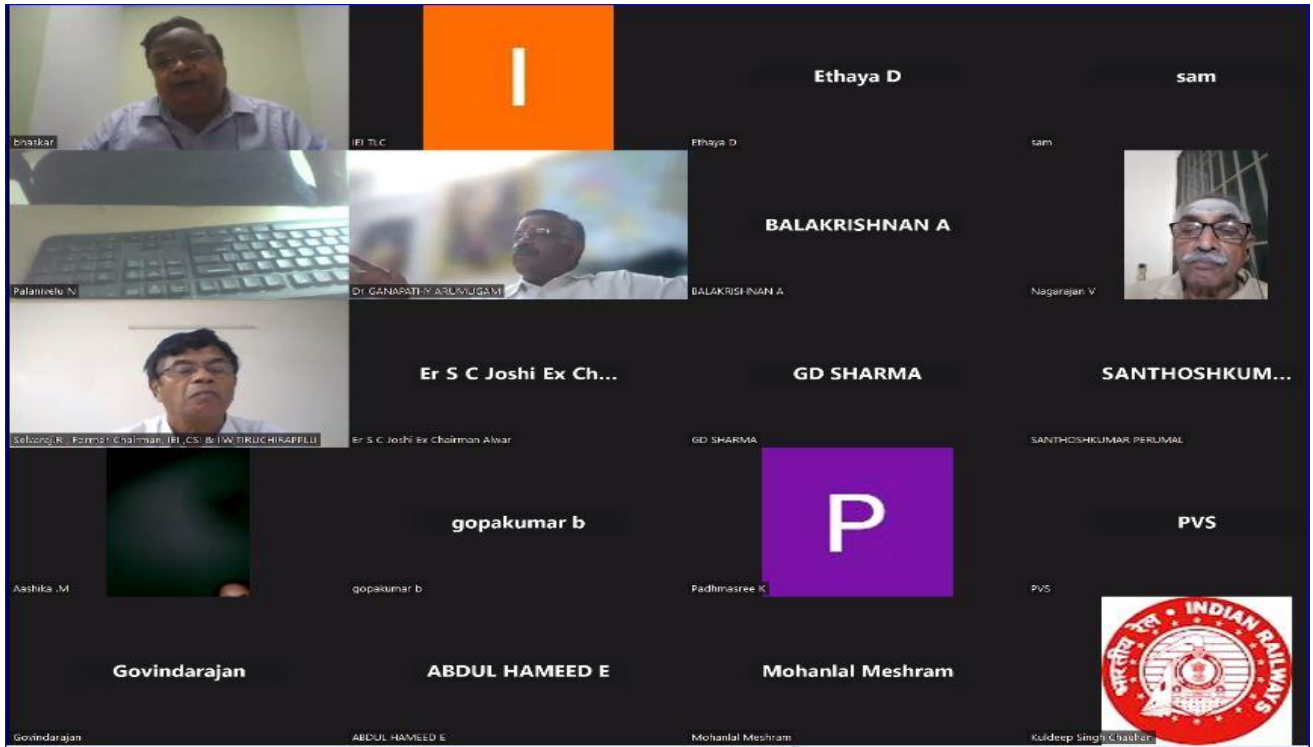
bhaskar

I

IEI TLC

Ethaya D

Ethaya D

sam

sam

Palanivelu N

Dr GANAPATHY ARUMUGAM

BALAKRISHNAN A

BALAKRISHNAN A

Nagarajan V

Selvaraj.R , Former Chairman, IEI ,CSI & IIW TIRUCHIRAPPLLI

Er S C Joshi Ex Ch...

Er S C Joshi Ex Chairman Alwar

GD SHARMA

GD SHARMA

SANTHOSHKUM...

SANTHOSHKUMAR PERUMAL

Aashika .M

gopakumar b

gopakumar b

P

Padhmasree K

PVS

PVS

Govindarajan

Govindarajan

ABDUL HAMEED E

ABDUL HAMEED E

Mohanlal Meshram

Mohanlal Meshram

भारतीय रेल INDIAN RAILWAYS

Kuldeep Singh Chauhan